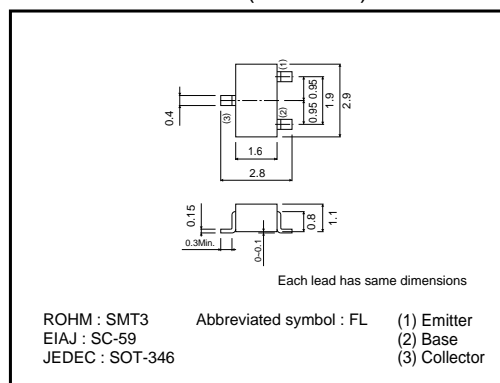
(1)
(2)
(3)
0.95 0.95
1.9
2.9
0.4
1.6
2.8
0.15
0.3Min.
0~0.1
0.8
1.1
Each lead has same dimensions

ROHM : SMT3
EIAJ : SC-59
JEDEC : SOT-346

Abbreviated symbol : FL

(1) Emitter
(2) Base
(3) Collector